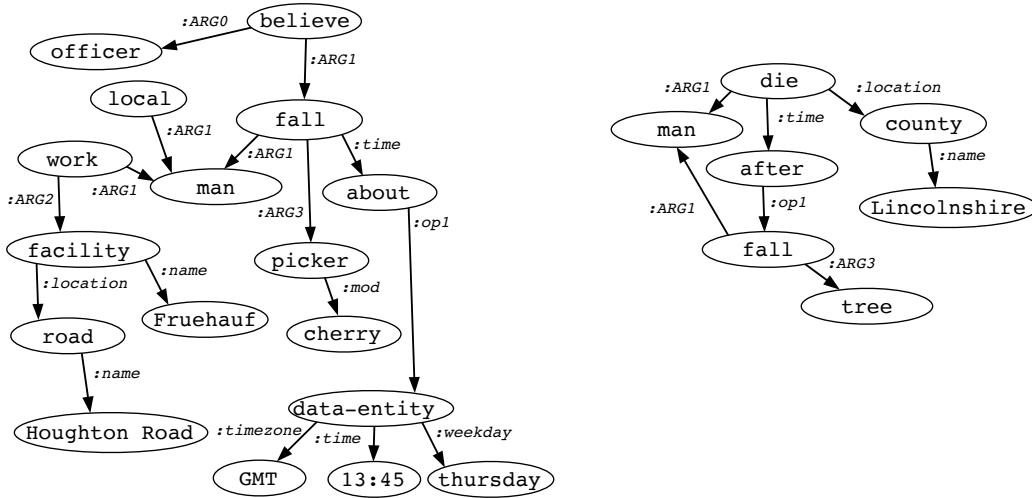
:ARG0
believe
officer
:ARG1
local
fall
:ARG1
:ARG1
:time
work
:ARG1
man
about
:ARG2
:ARG3
:op1
facility
:name
picker
:location
:mod
Fruehauf
road
cherry
:name
data-entity
Houghton Road
:timezone
:time
:weekday
GMT
13:45
thursday

:ARG1
die
:location
man
:time
county
after
:name
:ARG1
:op1
Lincolnshire
fall
:ARG3
tree